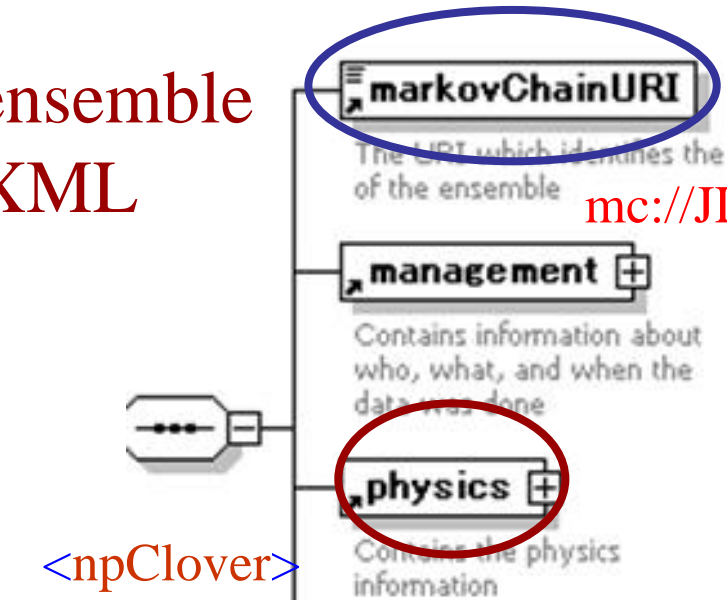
ensemble
XML

markovChainURI

The URI which identifies the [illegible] of the ensemble

mc://JI

management

Contains information about who, what, and when the data was done

physics

Contains the physics information

<npClover>